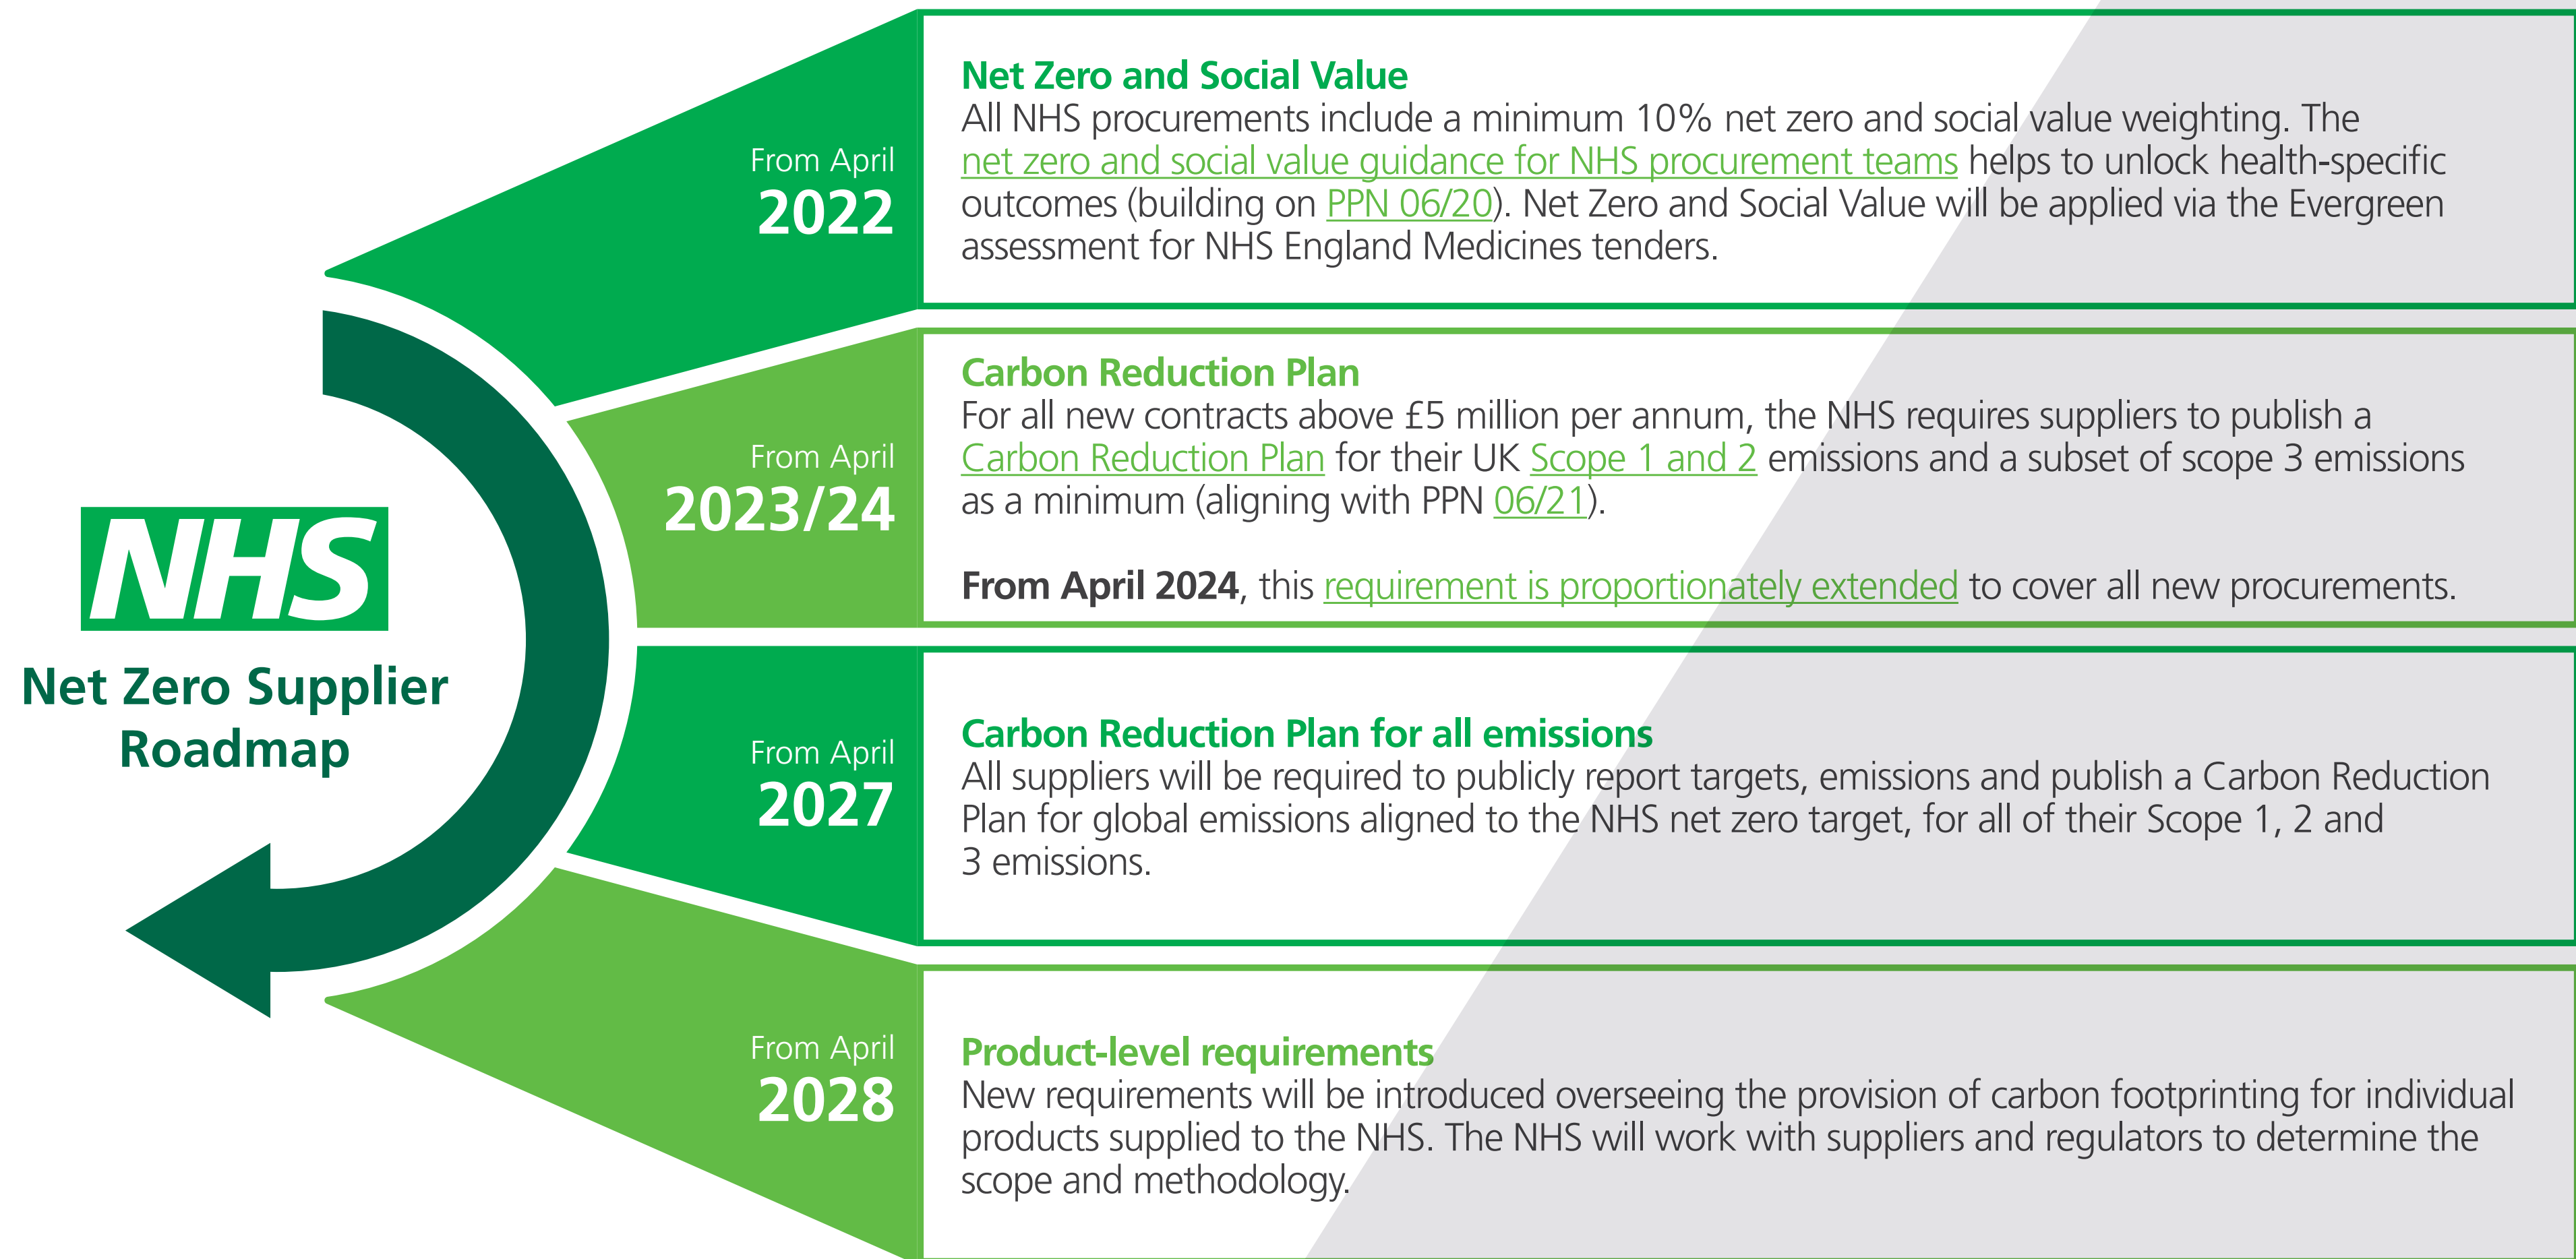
NHS

Net Zero Supplier Roadmap

From April
2022

Net Zero and Social Value
All NHS procurements include a minimum 10% net zero and social value weighting. The net zero and social value guidance for NHS procurement teams helps to unlock health-specific outcomes (building on PPN 06/20). Net Zero and Social Value will be applied via the Evergreen assessment for NHS England Medicines tenders.

From April
2023/24

Carbon Reduction Plan
For all new contracts above £5 million per annum, the NHS requires suppliers to publish a Carbon Reduction Plan for their UK Scope 1 and 2 emissions and a subset of scope 3 emissions as a minimum (aligning with PPN 06/21).

From April 2024, this requirement is proportionately extended to cover all new procurements.

From April
2027

Carbon Reduction Plan for all emissions
All suppliers will be required to publicly report targets, emissions and publish a Carbon Reduction Plan for global emissions aligned to the NHS net zero target, for all of their Scope 1, 2 and 3 emissions.

From April
2028

Product-level requirements
New requirements will be introduced overseeing the provision of carbon footprinting for individual products supplied to the NHS. The NHS will work with suppliers and regulators to determine the scope and methodology.